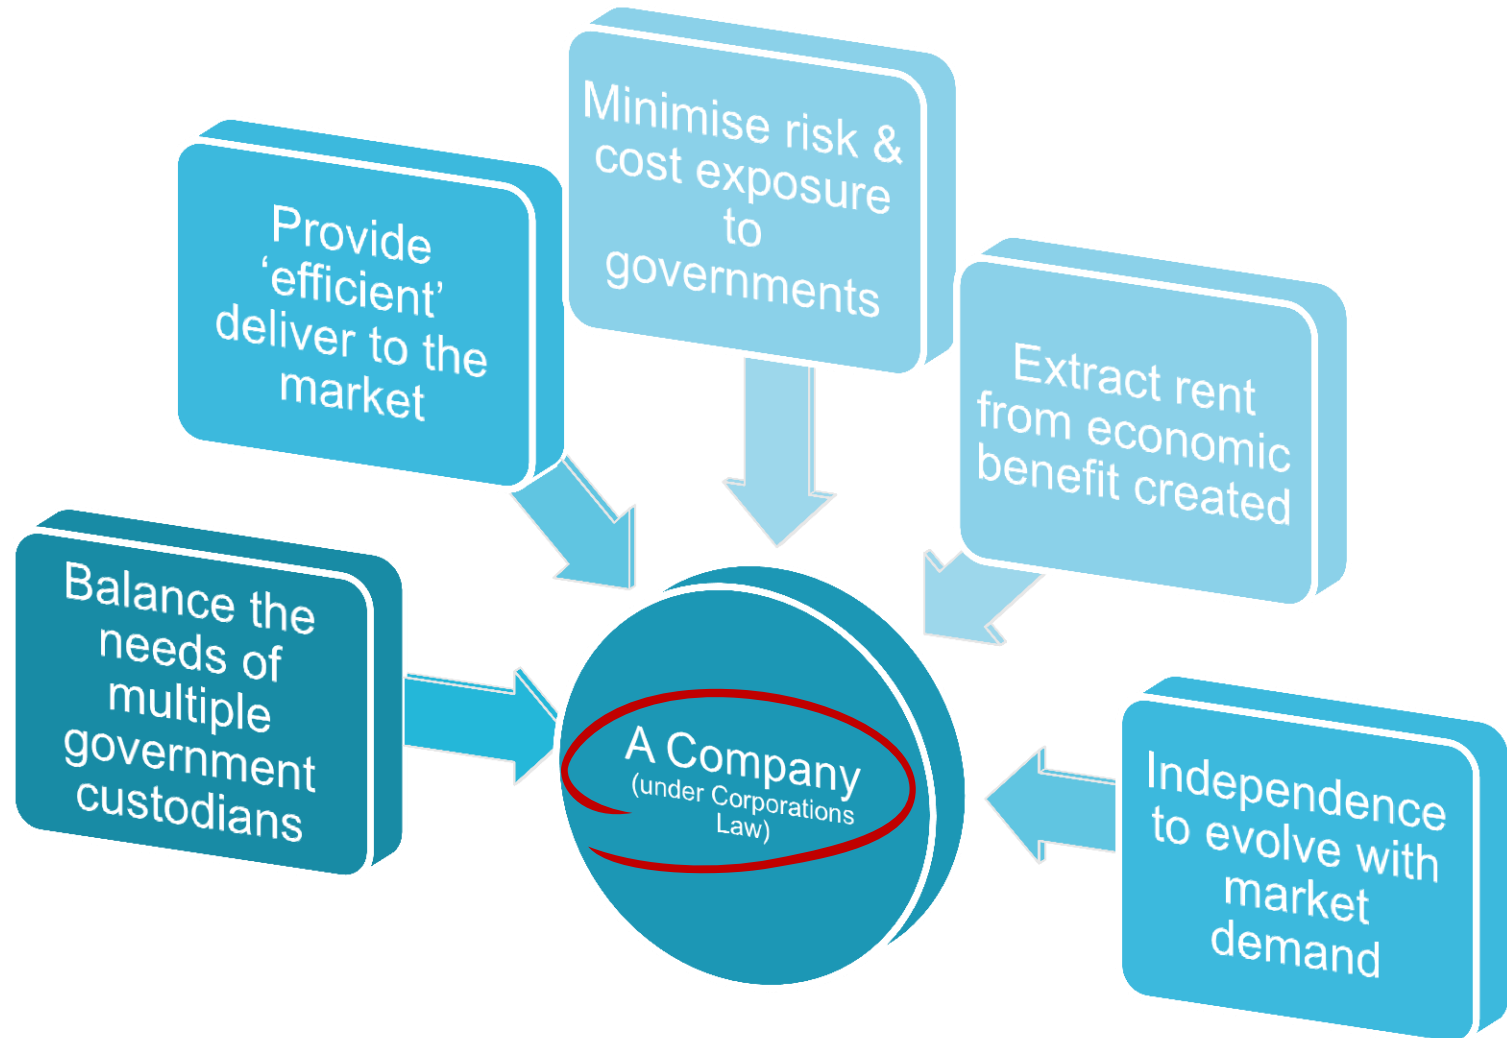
Minimise risk & cost exposure to governments

Provide 'efficient' deliver to the market

Extract rent from economic benefit created

Balance the needs of multiple government custodians

A Company (under Corporations Law)

Independence to evolve with market demand